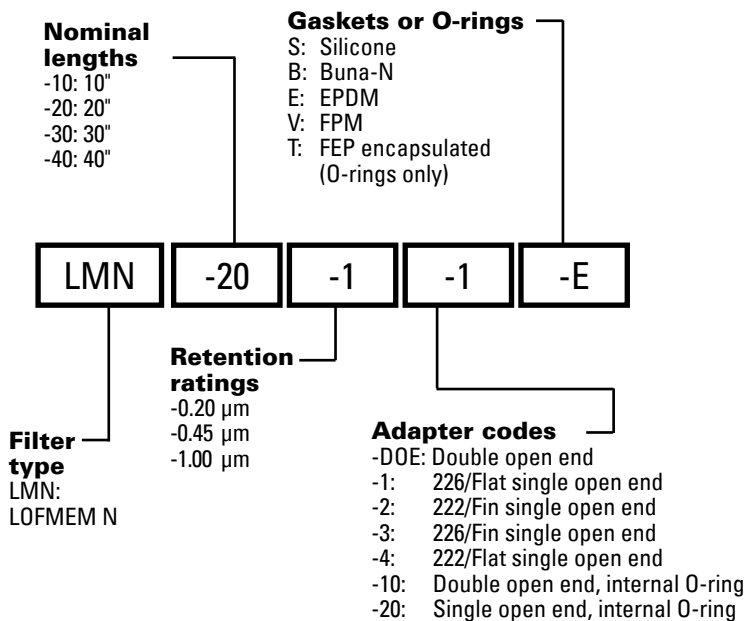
Nominal lengths
-10: 10"
-20: 20"
-30: 30"
-40: 40"

Gaskets or O-rings
S: Silicone
B: Buna-N
E: EPDM
V: FPM
T: FEP encapsulated (O-rings only)

LMN -20 -1 -1 -E

Retention ratings
-0.20 µm
-0.45 µm
-1.00 µm

Filter type
LMN: LOFMEM N

Adapter codes
-DOE: Double open end
-1: 226/Flat single open end
-2: 222/Fin single open end
-3: 226/Fin single open end
-4: 222/Flat single open end
-10: Double open end, internal O-ring
-20: Single open end, internal O-ring